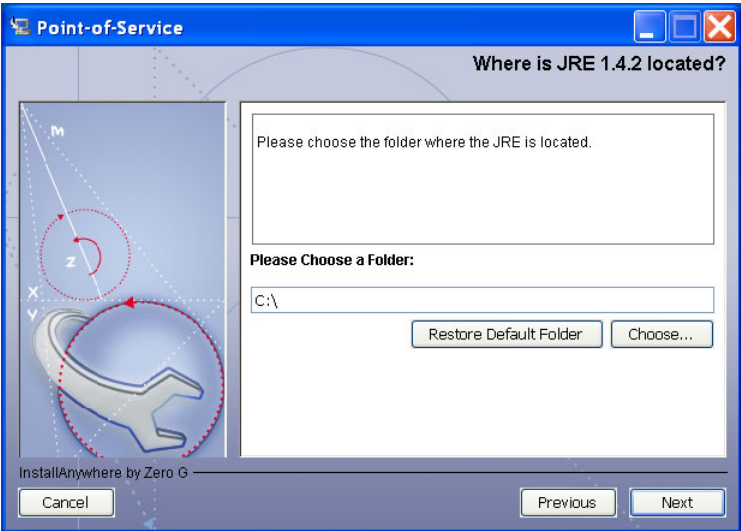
Point-of-Service

Where is JRE 1.4.2 located?

M

Z

X

Y

Please choose the folder where the JRE is located.

Please Choose a Folder:

C:\

Restore Default Folder

Choose...

InstallAnywhere by Zero G

Cancel

Previous

Next